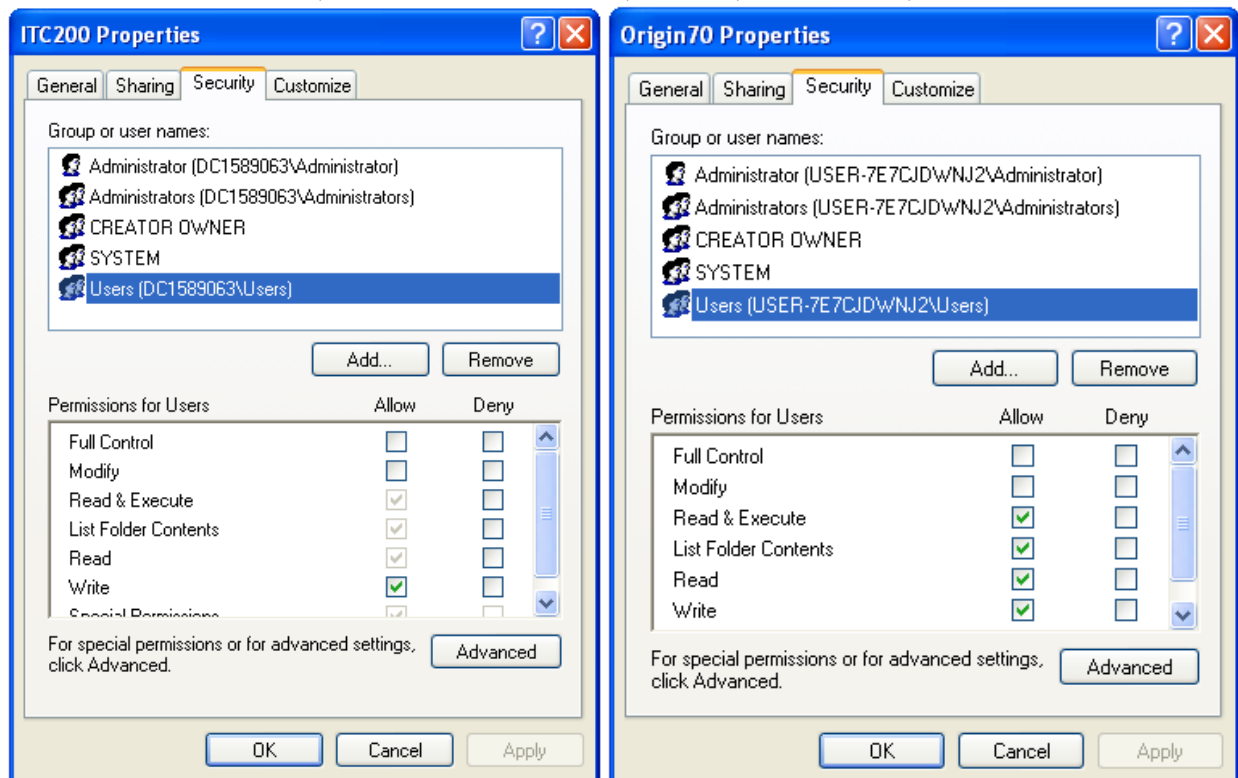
ITC200 Properties

?

General | Sharing | Security | Customize

Group or user names:

Administrator (DC1589063\Administrator)
Administrators (DC1589063\Administrators)
CREATOR OWNER
SYSTEM
Users (DC1589063\Users)

Add... Remove

| Permissions for Users | Allow | Deny |
|---|---|---|
| Full Control | ☐ | ☐ |
| Modify | ☐ | ☐ |
| Read & Execute | ☑ | ☐ |
| List Folder Contents | ☑ | ☐ |
| Read | ☑ | ☐ |
| Write | ☑ | ☐ |
| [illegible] | ☑ | ☐ |

For special permissions or for advanced settings, click Advanced.

Advanced

OK Cancel Apply

Origin70 Properties

?

General | Sharing | Security | Customize

Group or user names:

Administrator (USER-7E7CJDWNJ2\Administrator)
Administrators (USER-7E7CJDWNJ2\Administrators)
CREATOR OWNER
SYSTEM
Users (USER-7E7CJDWNJ2\Users)

Add... Remove

| Permissions for Users | Allow | Deny |
|---|---|---|
| Full Control | ☐ | ☐ |
| Modify | ☐ | ☐ |
| Read & Execute | ☑ | ☐ |
| List Folder Contents | ☑ | ☐ |
| Read | ☑ | ☐ |
| Write | ☑ | ☐ |

For special permissions or for advanced settings, click Advanced.

Advanced

OK Cancel Apply